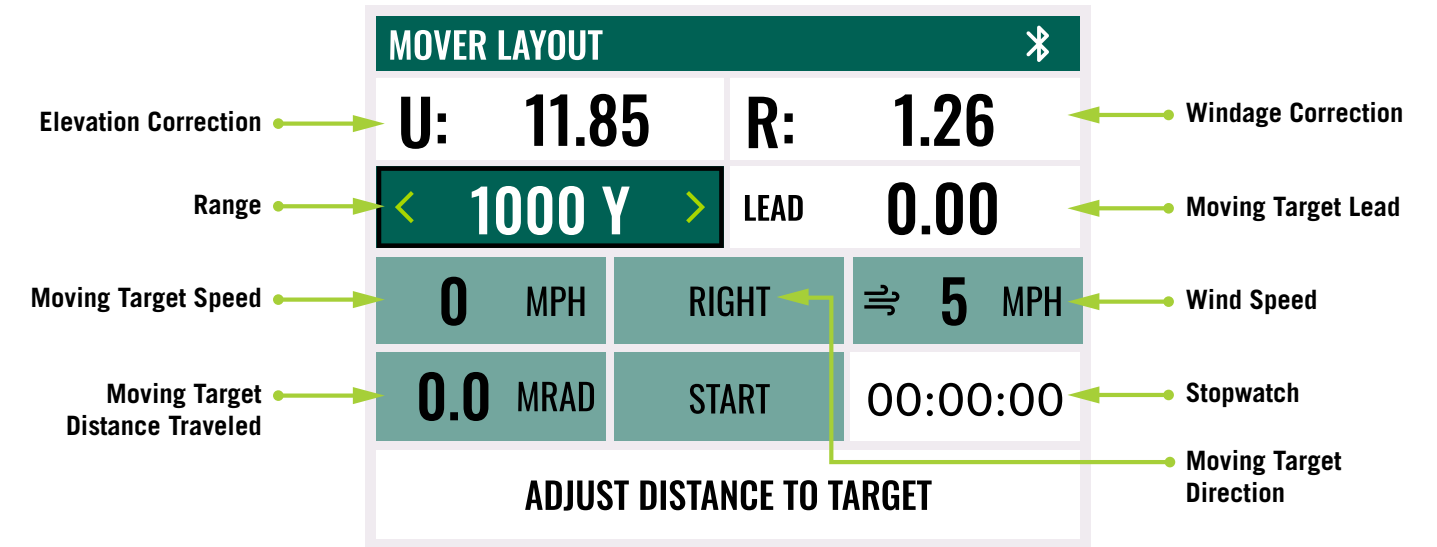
MOVER LAYOUT

Elevation Correction

U: 11.85

R: 1.26

Windage Correction

Range

< 1000 Y >

LEAD 0.00

Moving Target Lead

Moving Target Speed

0 MPH

RIGHT

5 MPH

Wind Speed

Moving Target Distance Traveled

0.0 MRAD

START

00:00:00

Stopwatch

Moving Target Direction

ADJUST DISTANCE TO TARGET